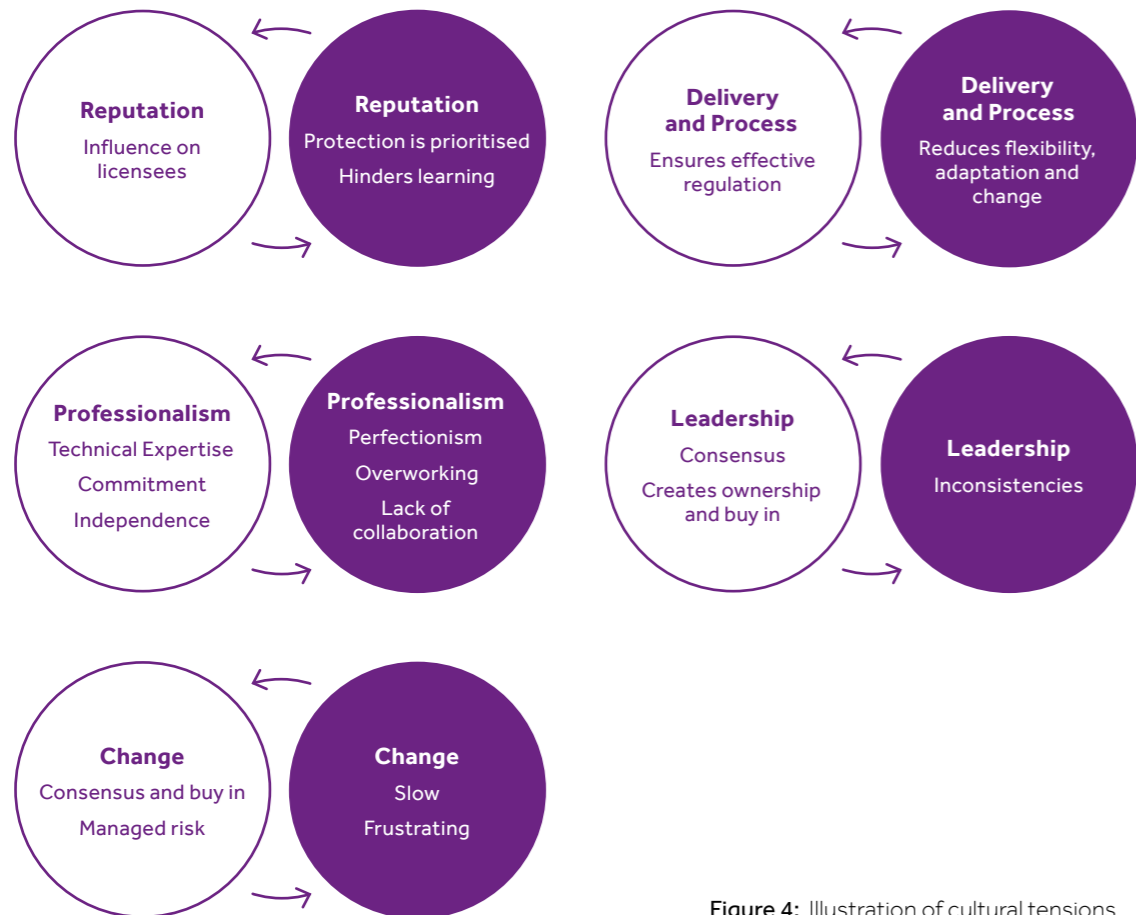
Reputation
Influence on licensees

Reputation
Protection is prioritised
Hinders learning

Delivery and Process
Ensures effective regulation

Delivery and Process
Reduces flexibility, adaptation and change

Professionalism
Technical Expertise
Commitment
Independence

Professionalism
Perfectionism
Overworking
Lack of collaboration

Leadership
Consensus
Creates ownership and buy in

Leadership
Inconsistencies

Change
Consensus and buy in
Managed risk

Change
Slow
Frustrating

Figure 4: Illustration of cultural tensions